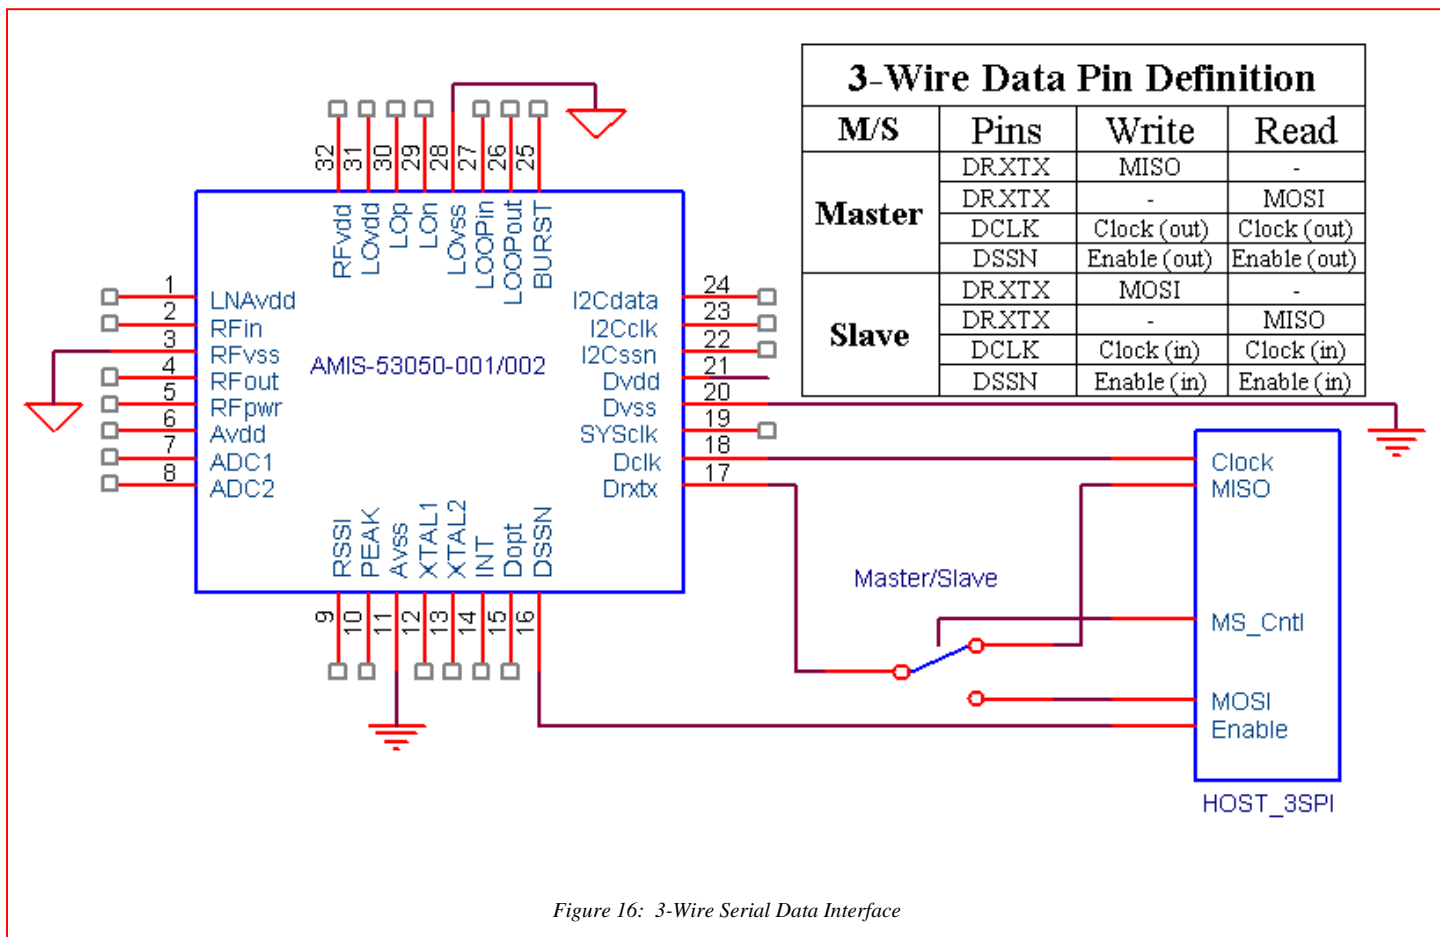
| 3-Wire Data Pin Definition | | | |
|---|---|---|---|
| M/S | Pins | Write | Read |
| Master | DRXTX | MISO | - |
| | DRXTX | - | MOSI |
| | DCLK | Clock (out) | Clock (out) |
| | DSSN | Enable (out) | Enable (out) |
| Slave | DRXTX | MOSI | - |
| | DRXTX | - | MISO |
| | DCLK | Clock (in) | Clock (in) |
| | DSSN | Enable (in) | Enable (in) |

32 31 30 29 28 27 26 25

RFvdd LOvdd LOp LOn LOvss LOOPin LOOPout BURST

1 LNAvdd
2 RFin
3 RFvss
4 RFout
5 RFpwr
6 Avdd
7 ADC1
8 ADC2

AMIS-53050-001/002

24 I2Cdata
23 I2Cclk
22 I2Cssn
21 Dvdd
20 Dvss
19 SYSclk
18 Dclk
17 Drxtx

RSSI PEAK Avss XTAL1 XTAL2 INT Dopt DSSN

9 10 11 12 13 14 15 16

Master/Slave

Clock
MISO
MS_Cntl
MOSI
Enable

HOST_3SPI

Figure 16: 3-Wire Serial Data Interface